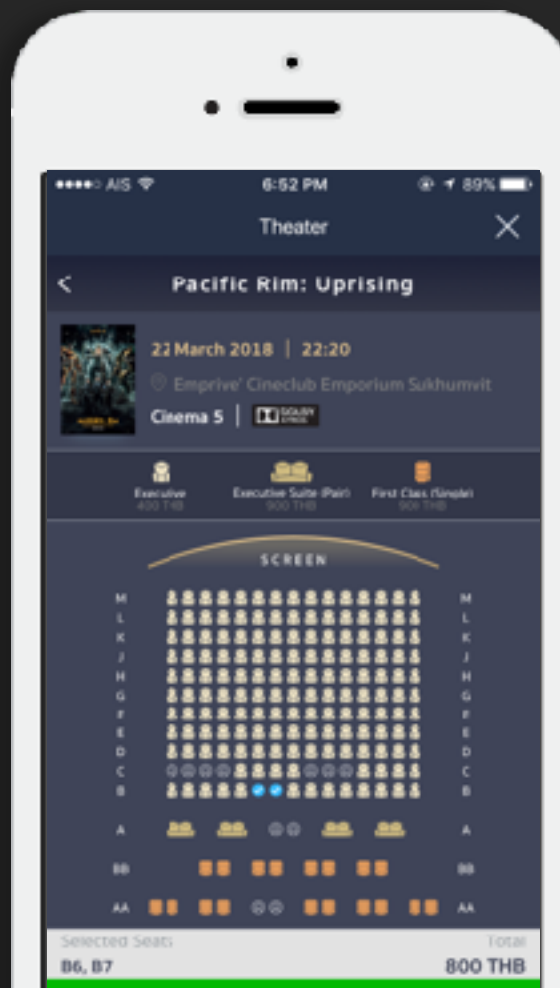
●●●●○ AIS 6:52 PM 89%

Theater

<

Pacific Rim: Uprising

22 March 2018 | 22:20

Emprive' Cineclub Emporium Sukhumvit

Cinema 5 | DOLBY ATMOS

Executive
400 THB

Executive Suite (Pair)
900 THB

First Class (Single)
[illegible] THB

SCREEN

M M
L L
K K
J J
H H
G G
F F
E E
D D
C C
B B

A A

BB BB

AA AA

Selected Seats
B6, B7

Total
800 THB